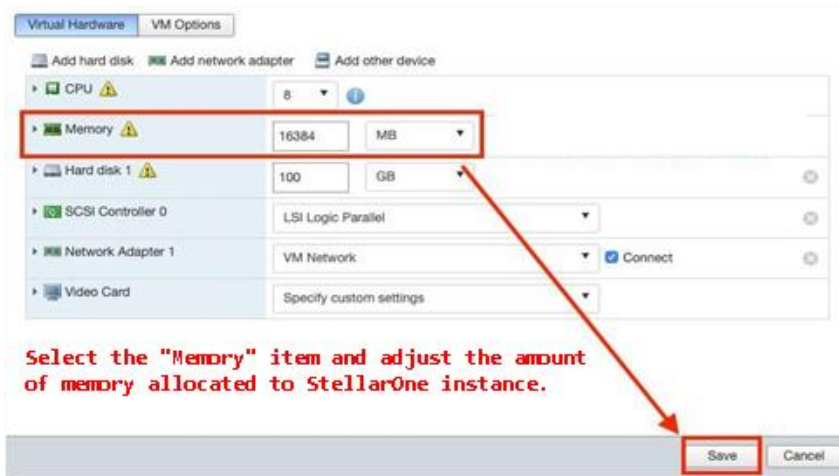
Virtual Hardware | VM Options

Add hard disk  Add network adapter  Add other device

| | |
|---|---|
| CPU | 8 |
| Memory | 16384 MB |
| Hard disk 1 | 100 GB |
| SCSI Controller 0 | LSI Logic Parallel |
| Network Adapter 1 | VM Network  Connect |
| Video Card | Specify custom settings |

Select the "Memory" item and adjust the amount of memory allocated to StellarOne instance.

Save  Cancel